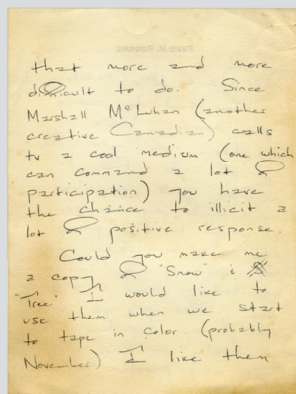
that more and more difficult to do. Since Marshall McLuhan (another creative Canadian) calls tv a cool medium (one which can command a lot of participation) you have the choice to illicit a lot of positive response.

Could you make me a copy of 'Snow' & 'Tree'. I would like to use them when we start to tape in color (probably November) I like them